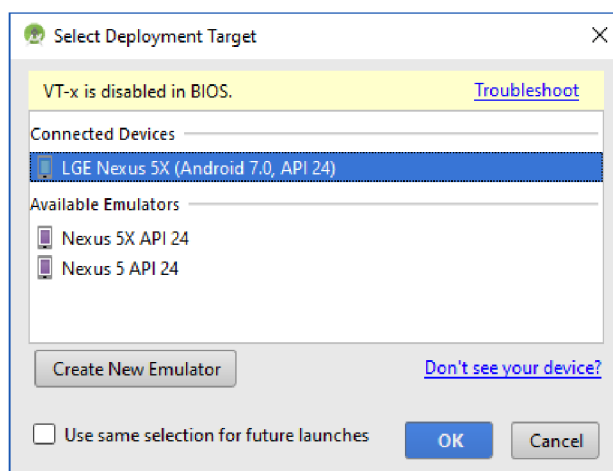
Select Deployment Target

X

VT-x is disabled in BIOS.

Troubleshoot

Connected Devices

LGE Nexus 5X (Android 7.0, API 24)

Available Emulators

Nexus 5X API 24

Nexus 5 API 24

Create New Emulator

Don't see your device?

Use same selection for future launches

OK

Cancel